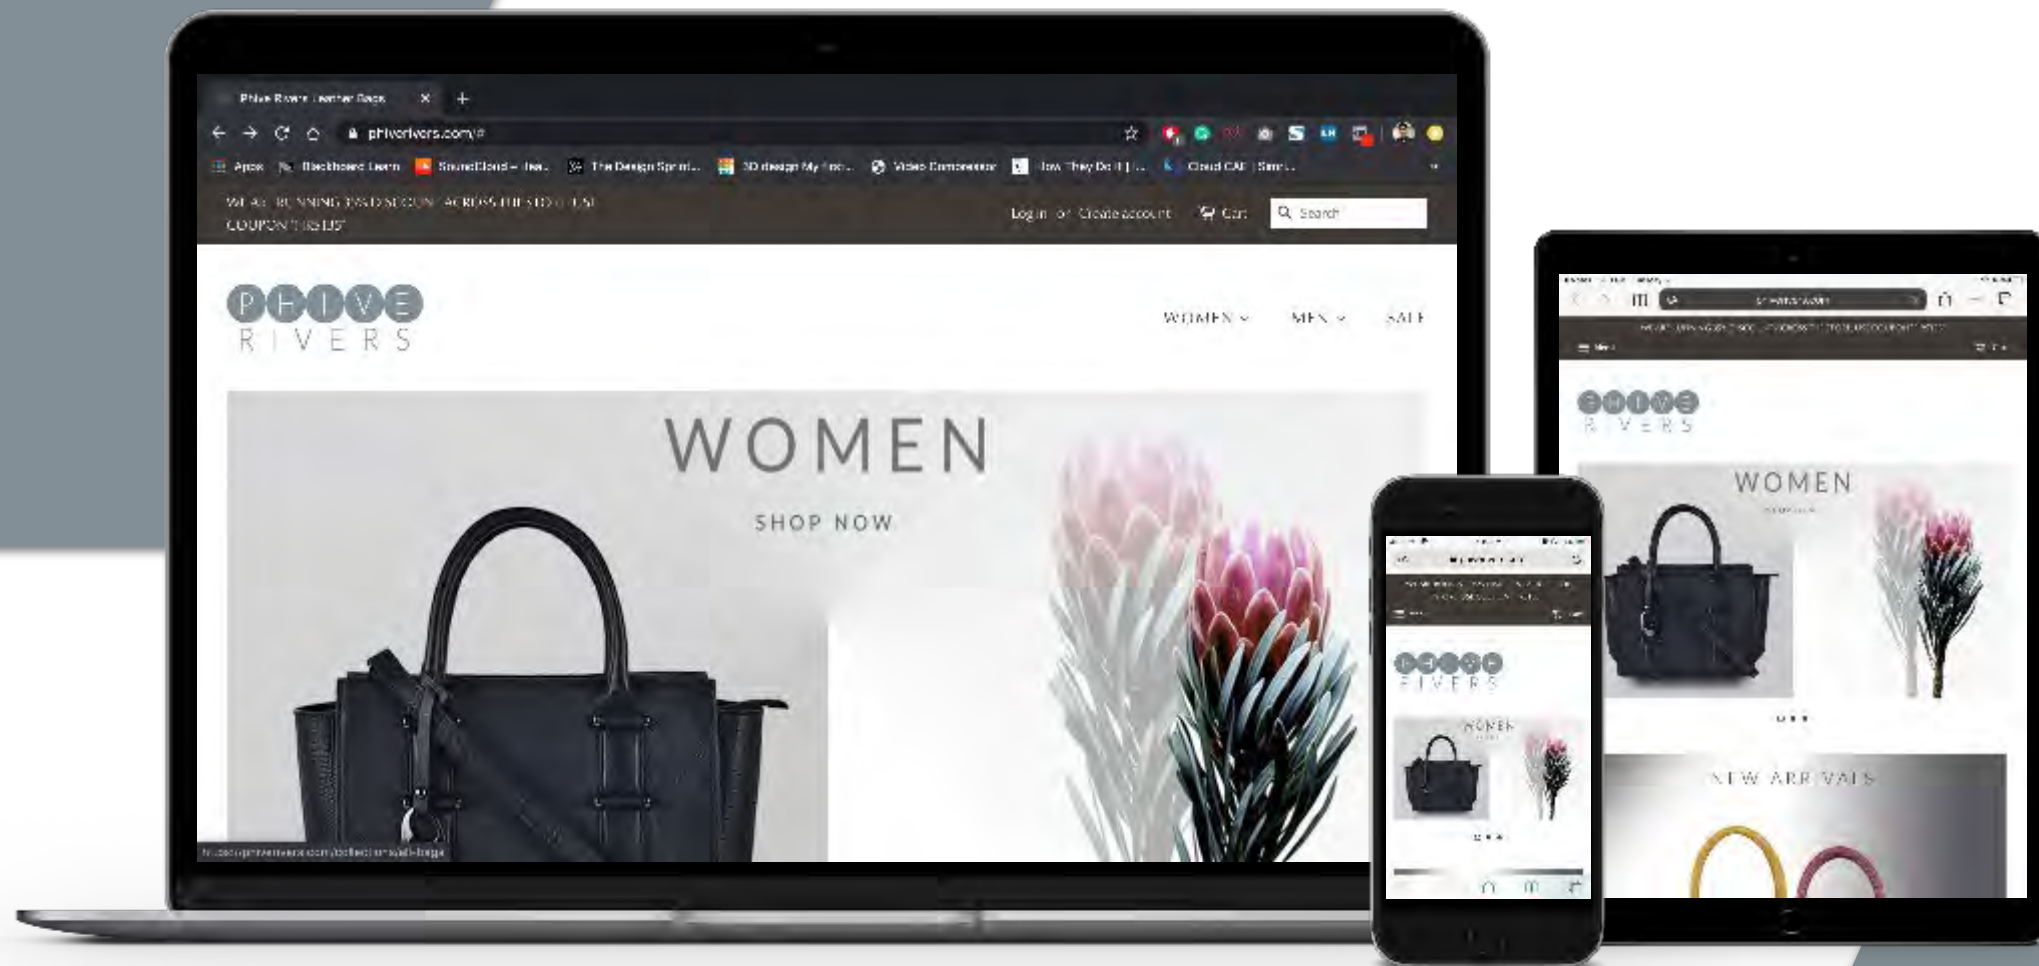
Phive Rivers Leather Bags

phiverivers.com/#

Apps Blackboard Learn SoundCloud – Hea... The Design Sprint... 3D design My ... Video Compressor How They Do It | ... Cloud CAE | Sim...

WE ARE RUNNING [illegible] ACROSS THE STORE. USE COUPON "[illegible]"

Log in or Create account Cart Search

PHIVE RIVERS

WOMEN MEN SALE

WOMEN

SHOP NOW

WOMEN

NEW ARRIVALS